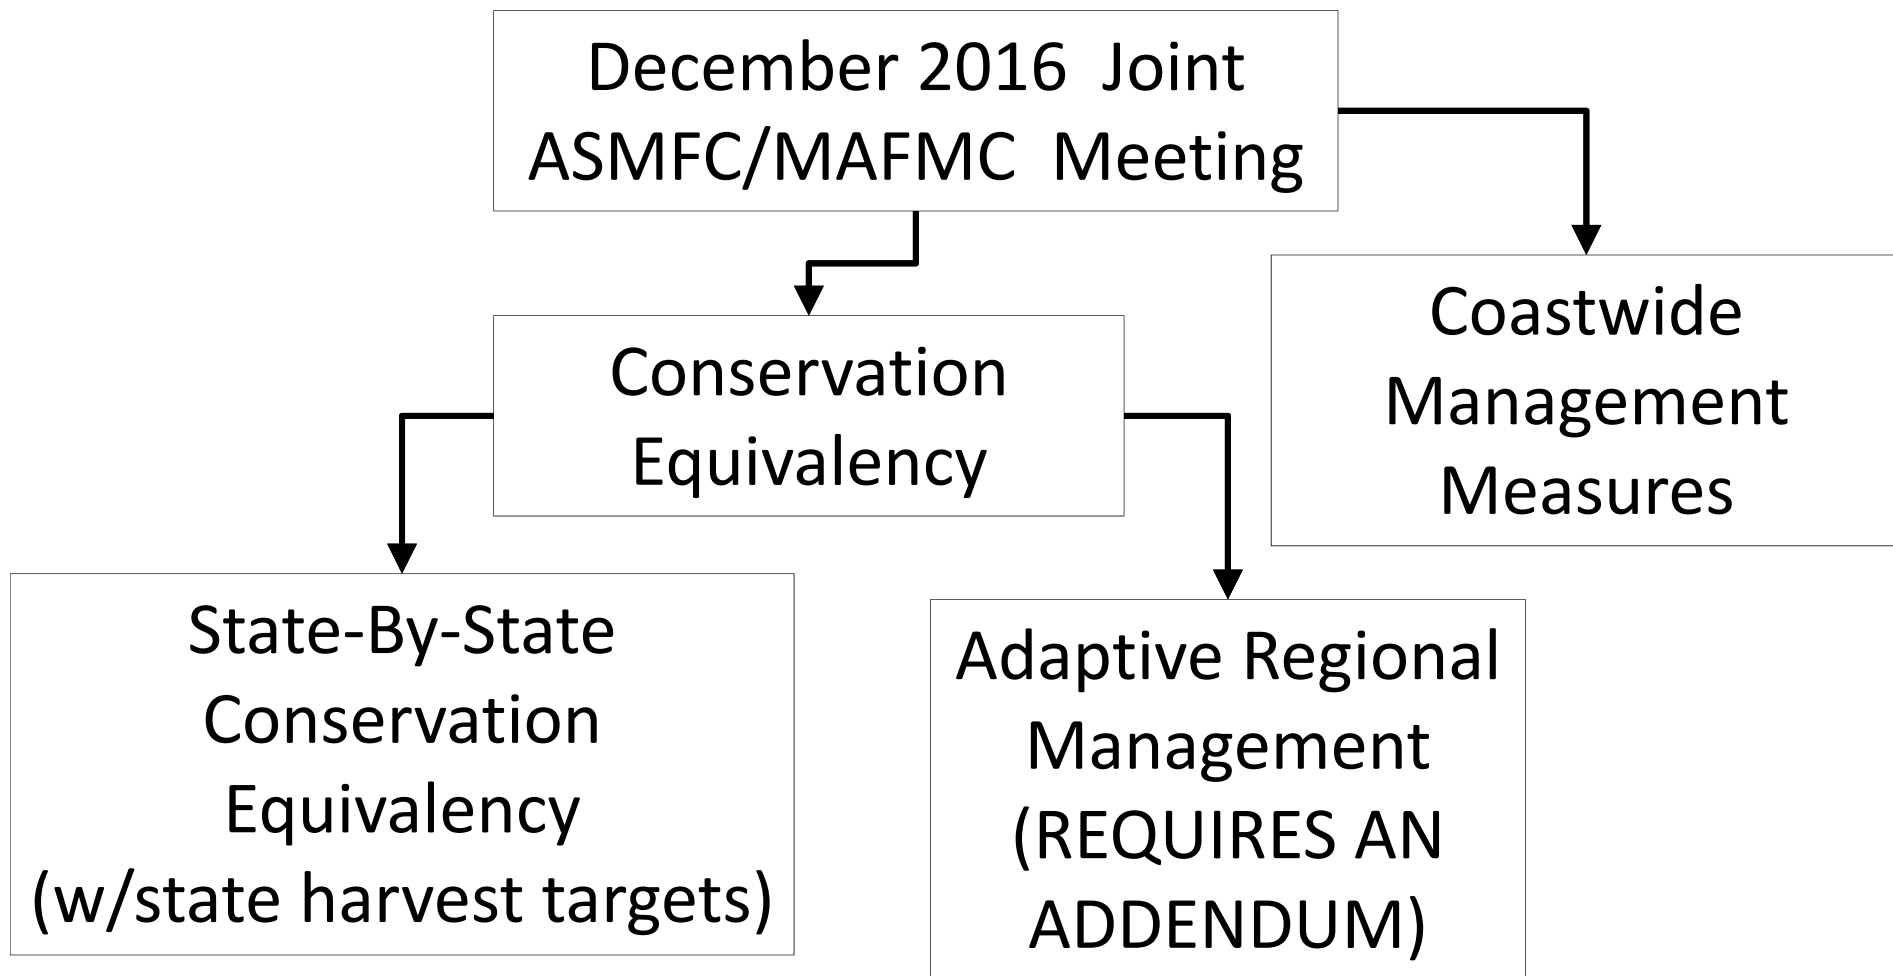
December 2016 Joint ASMFC/MAFMC Meeting

Conservation Equivalency

Coastwide Management Measures

State-By-State Conservation Equivalency (w/state harvest targets)

Adaptive Regional Management (REQUIRES AN ADDENDUM)